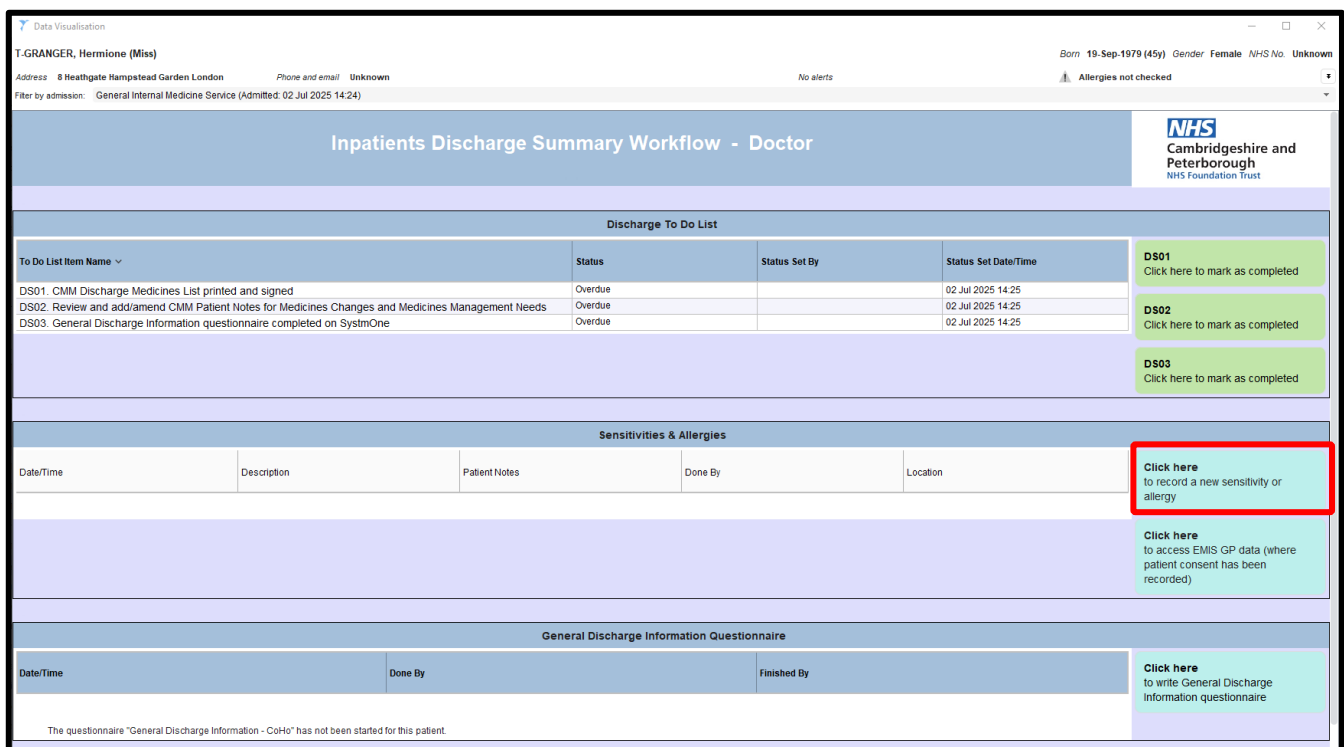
Data Visualisation

T-GRANGER, Hermione (Miss)

Born 19-Sep-1979 (45y) Gender Female NHS No. Unknown

Address 8 Heathgate Hampstead Garden London Phone and email Unknown No alerts Allergies not checked

Filter by admission: General Internal Medicine Service (Admitted: 02 Jul 2025 14:24)

Inpatients Discharge Summary Workflow - Doctor

NHS
Cambridgeshire and Peterborough
NHS Foundation Trust

Discharge To Do List

| To Do List Item Name | Status | Status Set By | Status Set Date/Time |
|---|---|---|---|
| DS01. CMM Discharge Medicines List printed and signed | Overdue | | 02 Jul 2025 14:25 |
| DS02. Review and add/amend CMM Patient Notes for Medicines Changes and Medicines Management Needs | Overdue | | 02 Jul 2025 14:25 |
| DS03. General Discharge Information questionnaire completed on SystmOne | Overdue | | 02 Jul 2025 14:25 |

DS01
Click here to mark as completed

DS02
Click here to mark as completed

DS03
Click here to mark as completed

Sensitivities & Allergies

| Date/Time | Description | Patient Notes | Done By | Location |
|---|---|---|---|---|

Click here
to record a new sensitivity or allergy

Click here
to access EMIS GP data (where patient consent has been recorded)

General Discharge Information Questionnaire

| Date/Time | Done By | Finished By |
|---|---|---|

Click here
to write General Discharge Information questionnaire

The questionnaire "General Discharge Information - CoHo" has not been started for this patient.